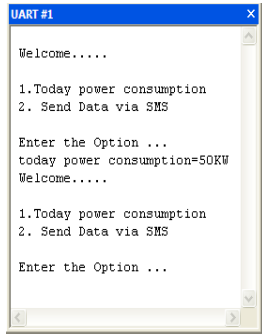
UART #1

Welcome.....

1.Today power consumption
2. Send Data via SMS

Enter the Option ...
today power consumption=50KW
Welcome.....

1.Today power consumption
2. Send Data via SMS

Enter the Option ...